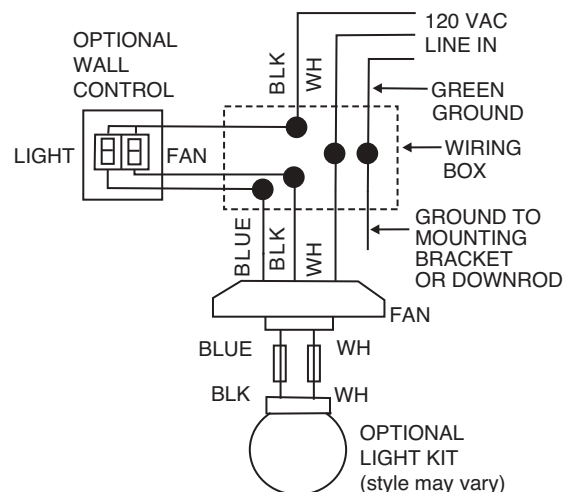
OPTIONAL WALL CONTROL

LIGHT

FAN

BLK

WH

120 VAC LINE IN

GREEN GROUND

WIRING BOX

GROUND TO MOUNTING BRACKET OR DOWNROD

BLUE

BLK

WH

FAN

BLUE

WH

BLK

WH

OPTIONAL LIGHT KIT (style may vary)